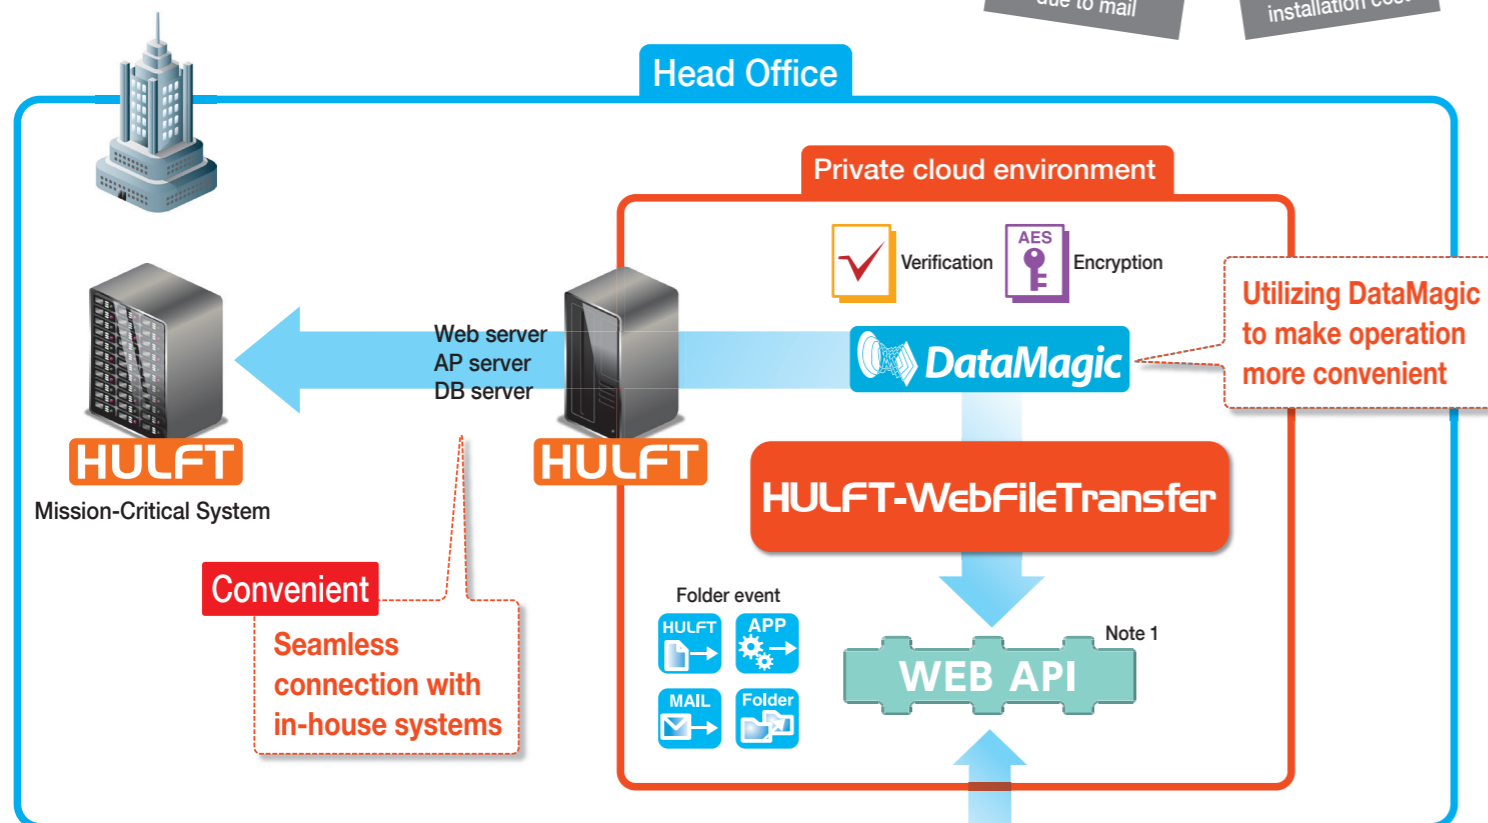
due to mail

installation cost

Head Office

Private cloud environment

Verification

AES

Encryption

Utilizing DataMagic to make operation more convenient

Web server
AP server
DB server

DataMagic

HULFT

Mission-Critical System

HULFT

HULFT-WebFileTransfer

Convenient

Seamless connection with in-house systems

Folder event

HULFT

APP

MAIL

Folder

Note 1

WEB API